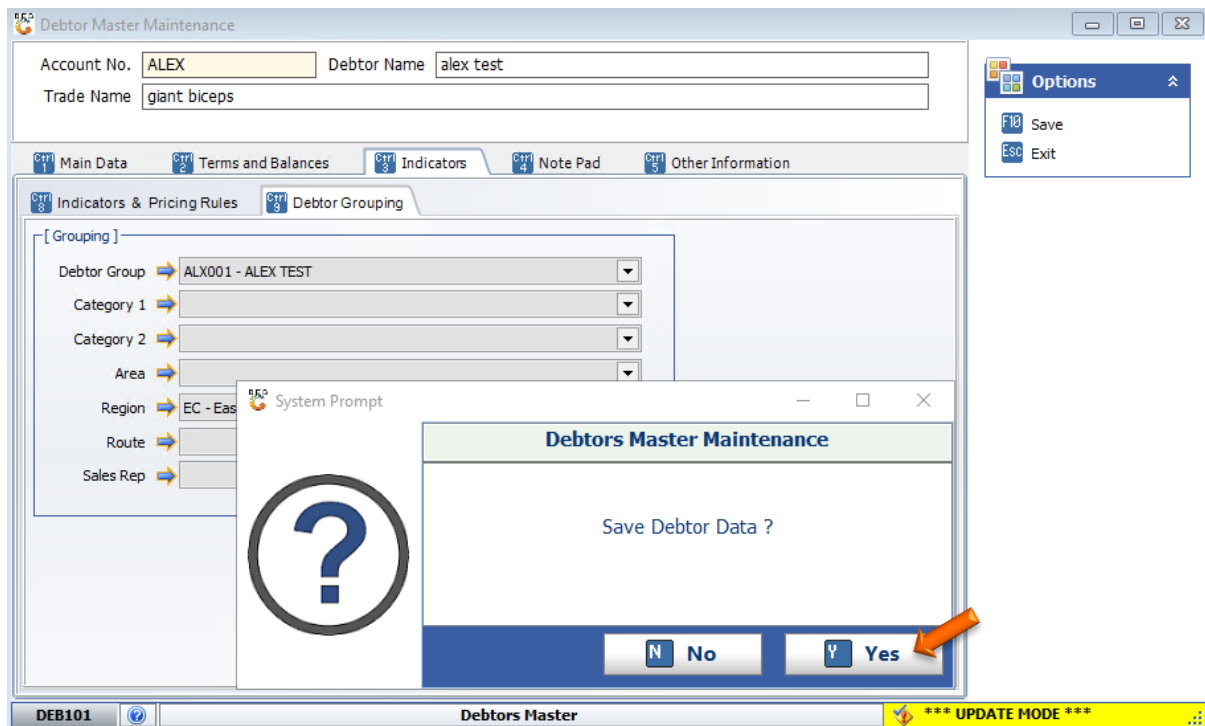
Debtor Master Maintenance

Account No. ALEX
Debtor Name alex test
Trade Name giant biceps

Options
F10 Save
ESC Exit

Ctrl 1 Main Data
Ctrl 2 Terms and Balances
Ctrl 3 Indicators
Ctrl 4 Note Pad
Ctrl 5 Other Information

Ctrl 8 Indicators & Pricing Rules
Ctrl 9 Debtor Grouping

[ Grouping ]
Debtor Group ALX001 - ALEX TEST
Category 1
Category 2
Area
Region EC - Eas
Route
Sales Rep

System Prompt

Debtors Master Maintenance

Save Debtor Data ?

N No
Y Yes

DEB101
Debtors Master
*** UPDATE MODE ***